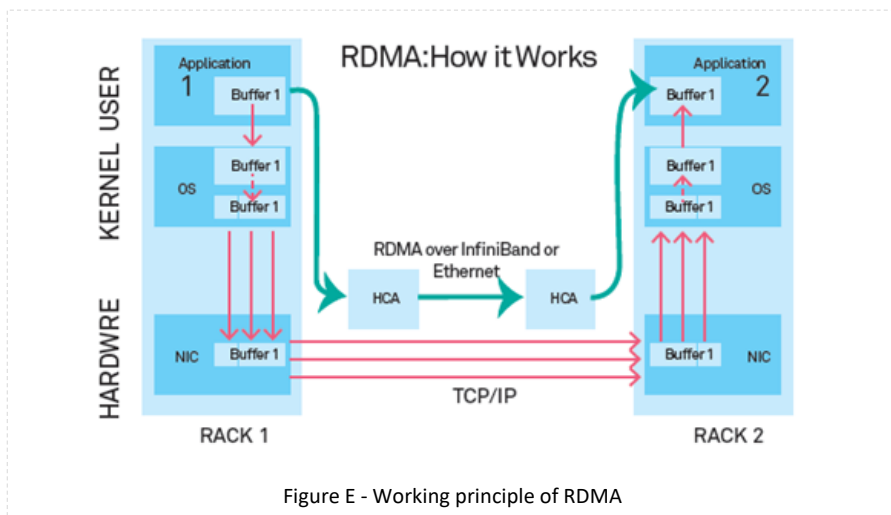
USER
KERNEL
HARDWRE

Application
1
Buffer 1

OS
Buffer 1
Buffer 1

NIC
Buffer 1

RACK 1

RDMA:How it Works

RDMA over InfiniBand or Ethernet

HCA
HCA

TCP/IP

Application
2
Buffer 1

OS
Buffer 1
Buffer 1

NIC
Buffer 1

RACK 2

Figure E - Working principle of RDMA